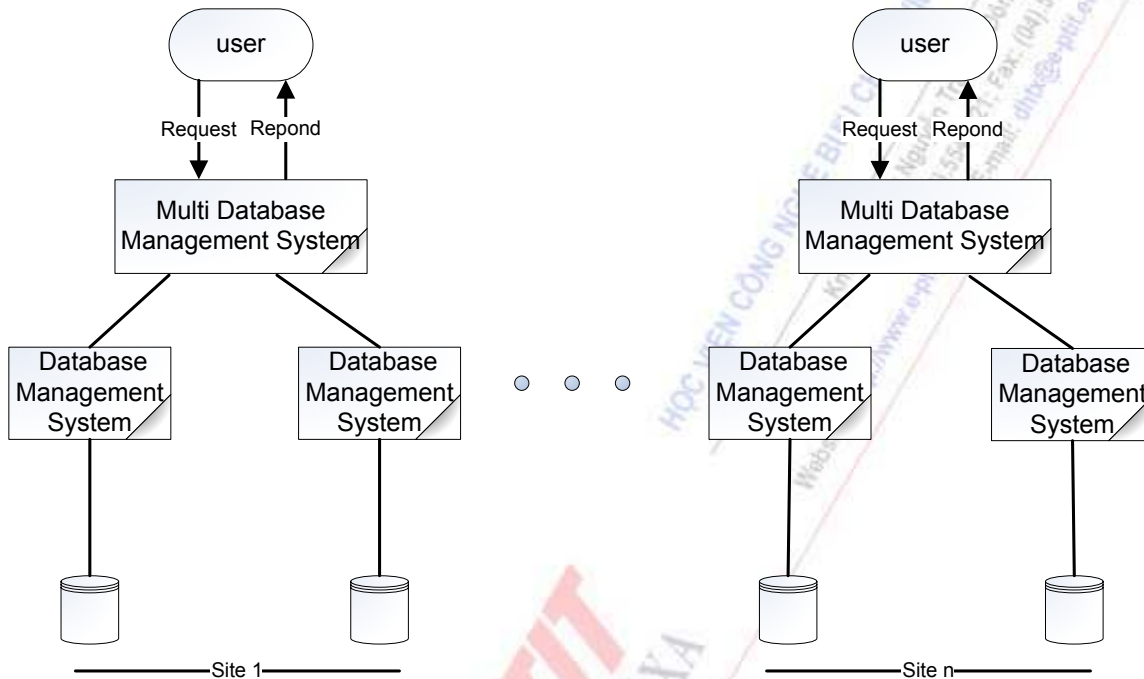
user

Request Repond

Multi Database Management System

Database Management System

Database Management System

Site 1

user

Request Repond

Multi Database Management System

Database Management System

Database Management System

Site n

HỌC VIỆN CÔNG NGHỆ BƯU CHÍNH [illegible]

Website: http://www.e-ptit.edu.vn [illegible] E-mail: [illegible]@e-ptit.edu.vn